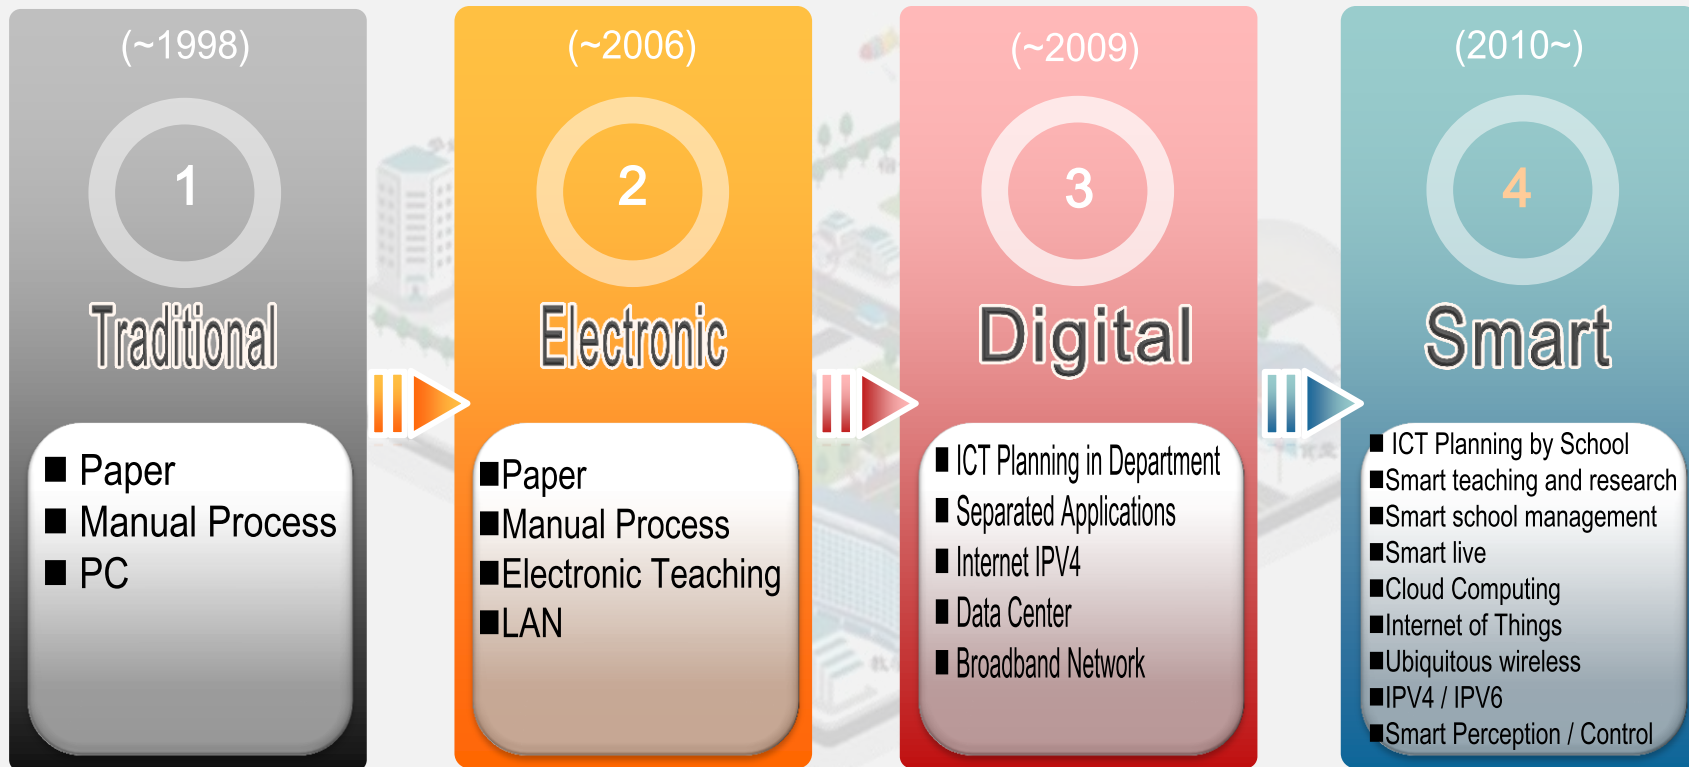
(~1998)

1

Traditional

■ Paper
■ Manual Process
■ PC

(~2006)

2

Electronic

■Paper
■Manual Process
■Electronic Teaching
■LAN

(~2009)

3

Digital

■ ICT Planning in Department
■ Separated Applications
■ Internet IPV4
■ Data Center
■ Broadband Network

(2010~)

4

Smart

■ ICT Planning by School
■Smart teaching and research
■Smart school management
■Smart live
■Cloud Computing
■Internet of Things
■Ubiquitous wireless
■IPV4 / IPV6
■Smart Perception / Control